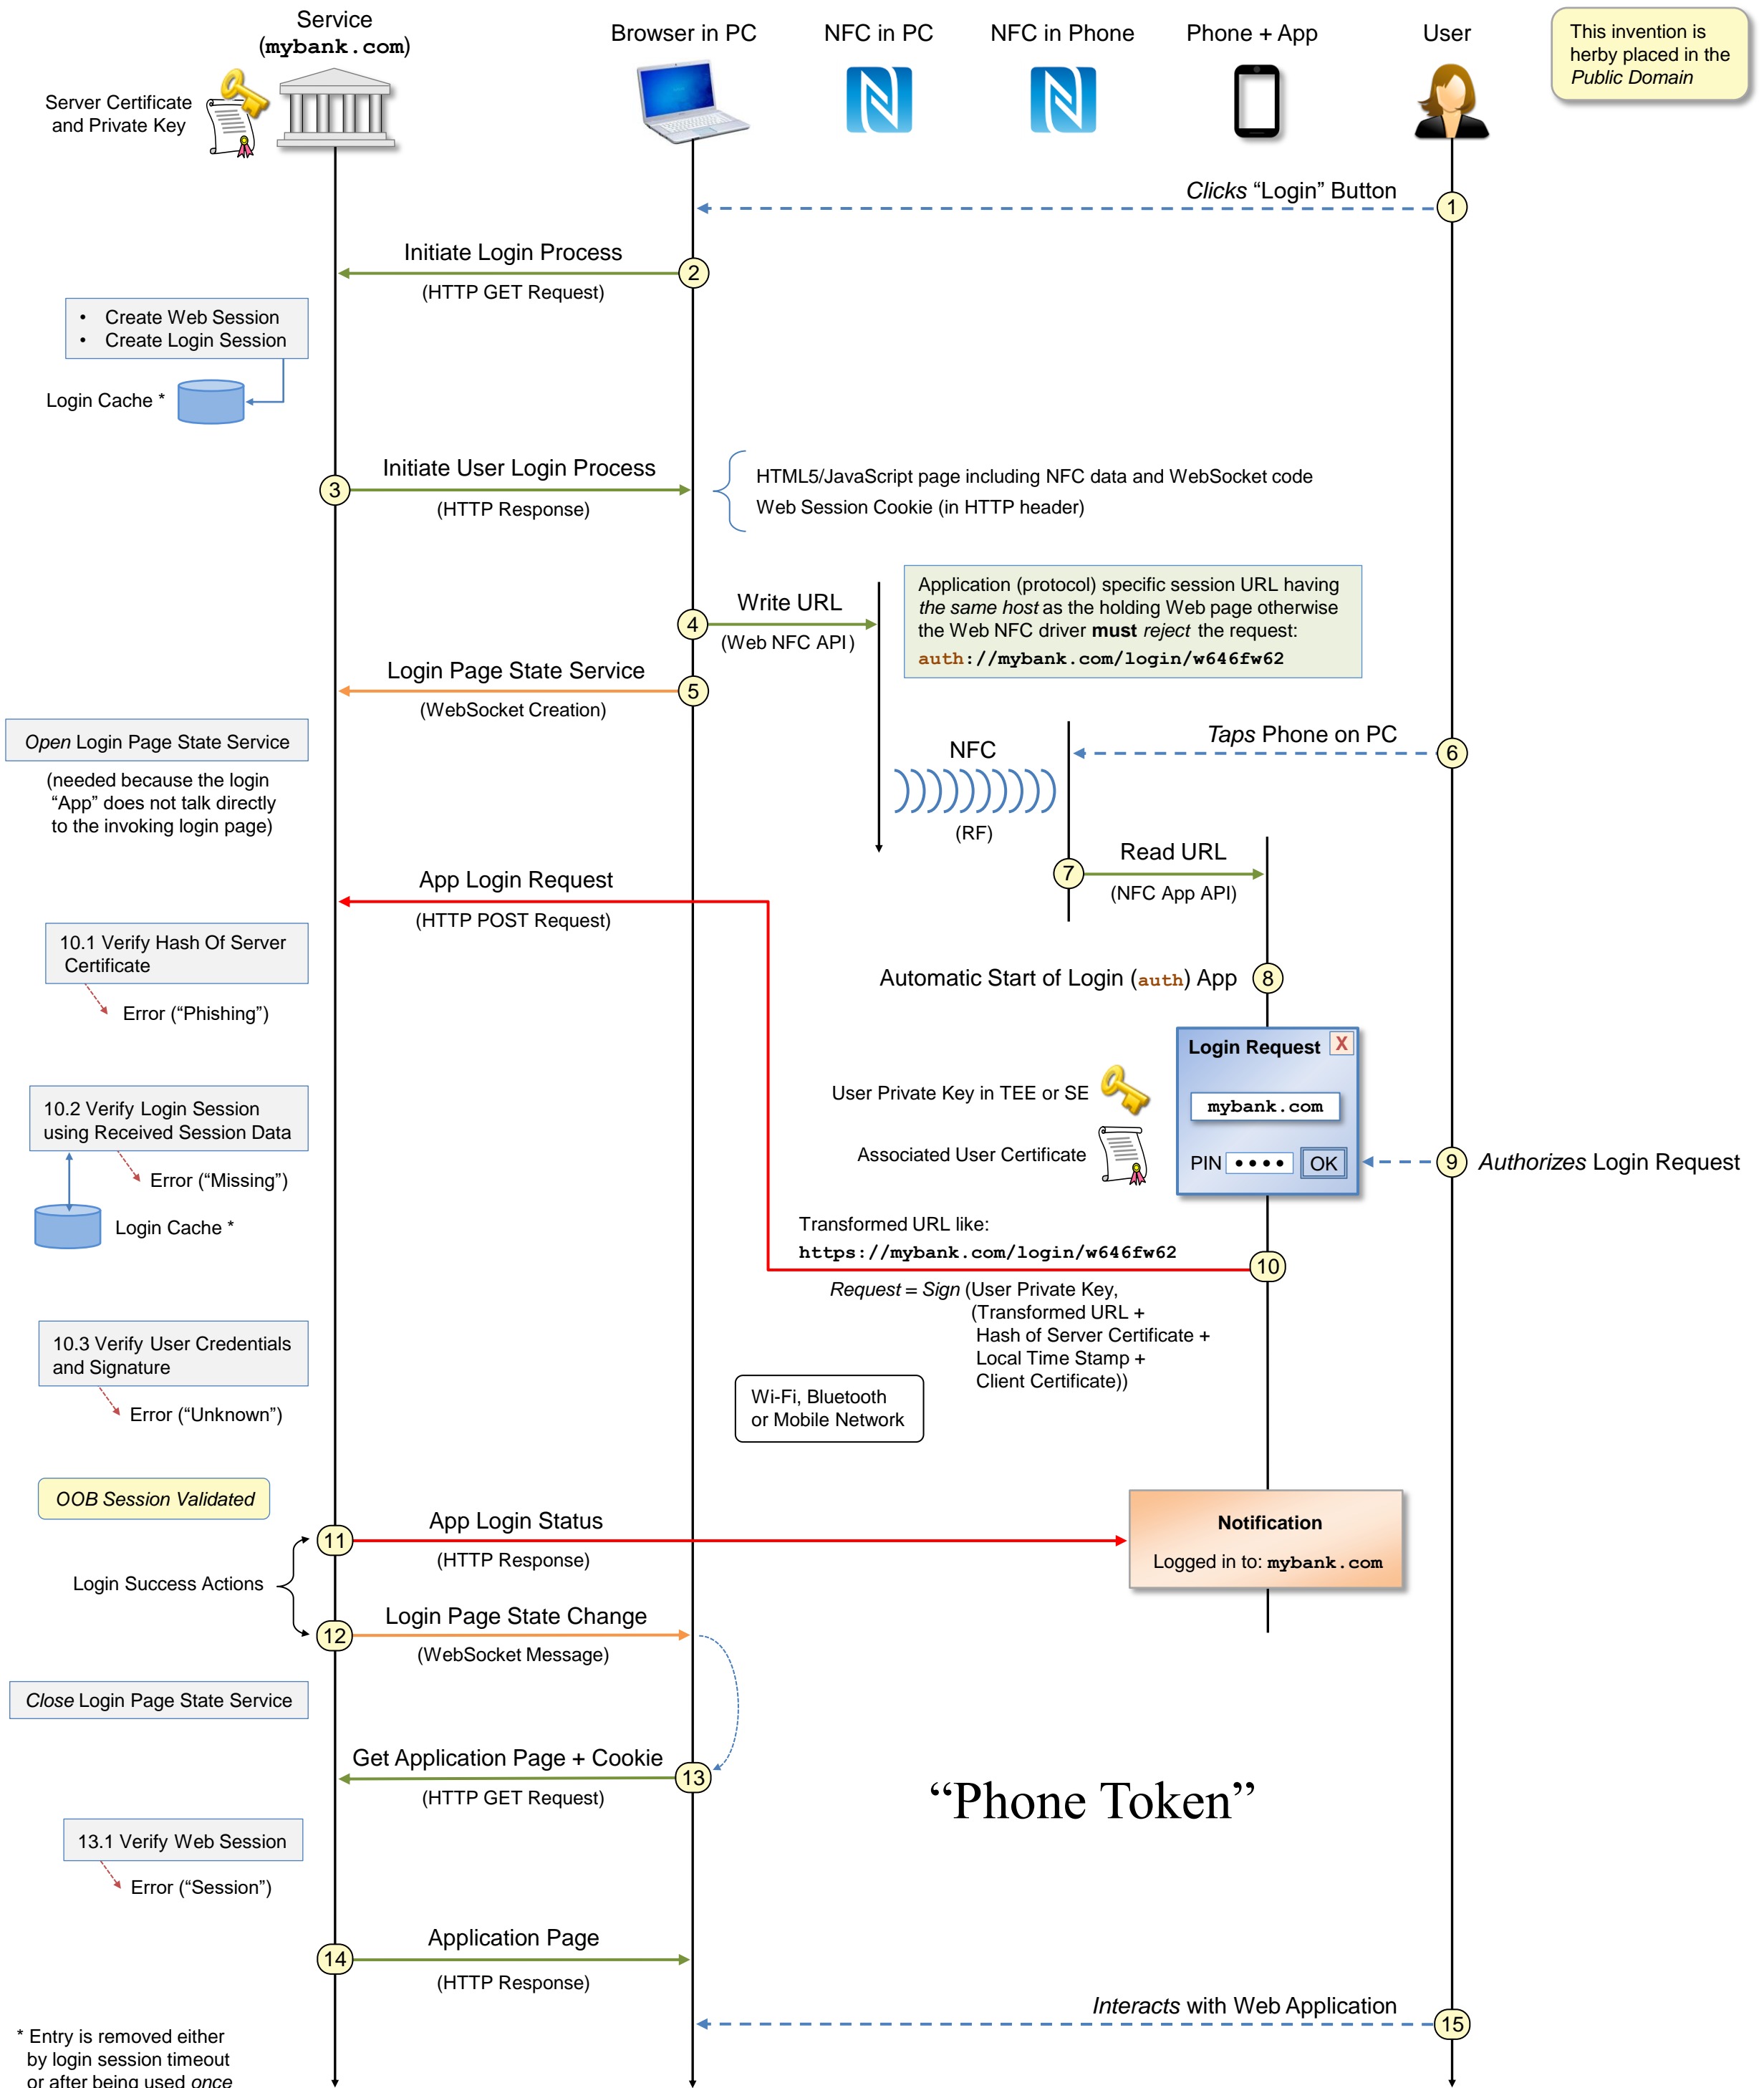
Service
(mybank.com)

Browser in PC

NFC in PC

NFC in Phone

Phone + App

User

This invention is herby placed in the Public Domain

Server Certificate and Private Key

Clicks “Login” Button

1

Initiate Login Process

2

(HTTP GET Request)

• Create Web Session
• Create Login Session

Login Cache *

Initiate User Login Process

3

(HTTP Response)

HTML5/JavaScript page including NFC data and WebSocket code
Web Session Cookie (in HTTP header)

Write URL

4

(Web NFC API)

Application (protocol) specific session URL having the same host as the holding Web page otherwise the Web NFC driver must reject the request:
auth://mybank.com/login/w646fw62

Login Page State Service

5

(WebSocket Creation)

Open Login Page State Service

(needed because the login “App” does not talk directly to the invoking login page)

NFC

(RF)

Taps Phone on PC

6

Read URL

7

(NFC App API)

App Login Request

(HTTP POST Request)

10.1 Verify Hash Of Server Certificate

Error (“Phishing”)

Automatic Start of Login (auth) App

8

Login Request

X

mybank.com

PIN •••• OK

User Private Key in TEE or SE

Associated User Certificate

9

Authorizes Login Request

10.2 Verify Login Session using Received Session Data

Error (“Missing”)

Login Cache *

Transformed URL like:
https://mybank.com/login/w646fw62

10

Request = Sign (User Private Key,
(Transformed URL +
Hash of Server Certificate +
Local Time Stamp +
Client Certificate))

10.3 Verify User Credentials and Signature

Error (“Unknown”)

Wi-Fi, Bluetooth or Mobile Network

OOB Session Validated

App Login Status

11

(HTTP Response)

Notification

Logged in to: mybank.com

Login Success Actions

Login Page State Change

12

(WebSocket Message)

Close Login Page State Service

Get Application Page + Cookie

13

(HTTP GET Request)

“Phone Token”

13.1 Verify Web Session

Error (“Session”)

Application Page

14

(HTTP Response)

Interacts with Web Application

15

* Entry is removed either by login session timeout or after being used once